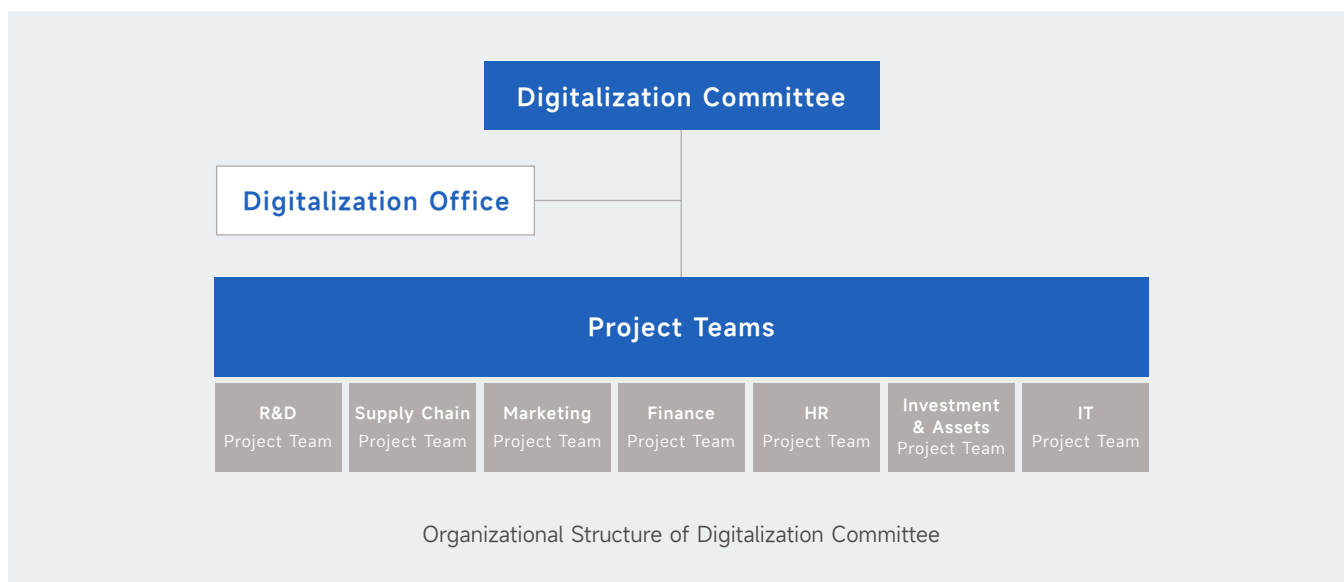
Digitalization Committee

Digitalization Office

Project Teams

R&D
Project Team

Supply Chain
Project Team

Marketing
Project Team

Finance
Project Team

HR
Project Team

Investment & Assets
Project Team

IT
Project Team

Organizational Structure of Digitalization Committee